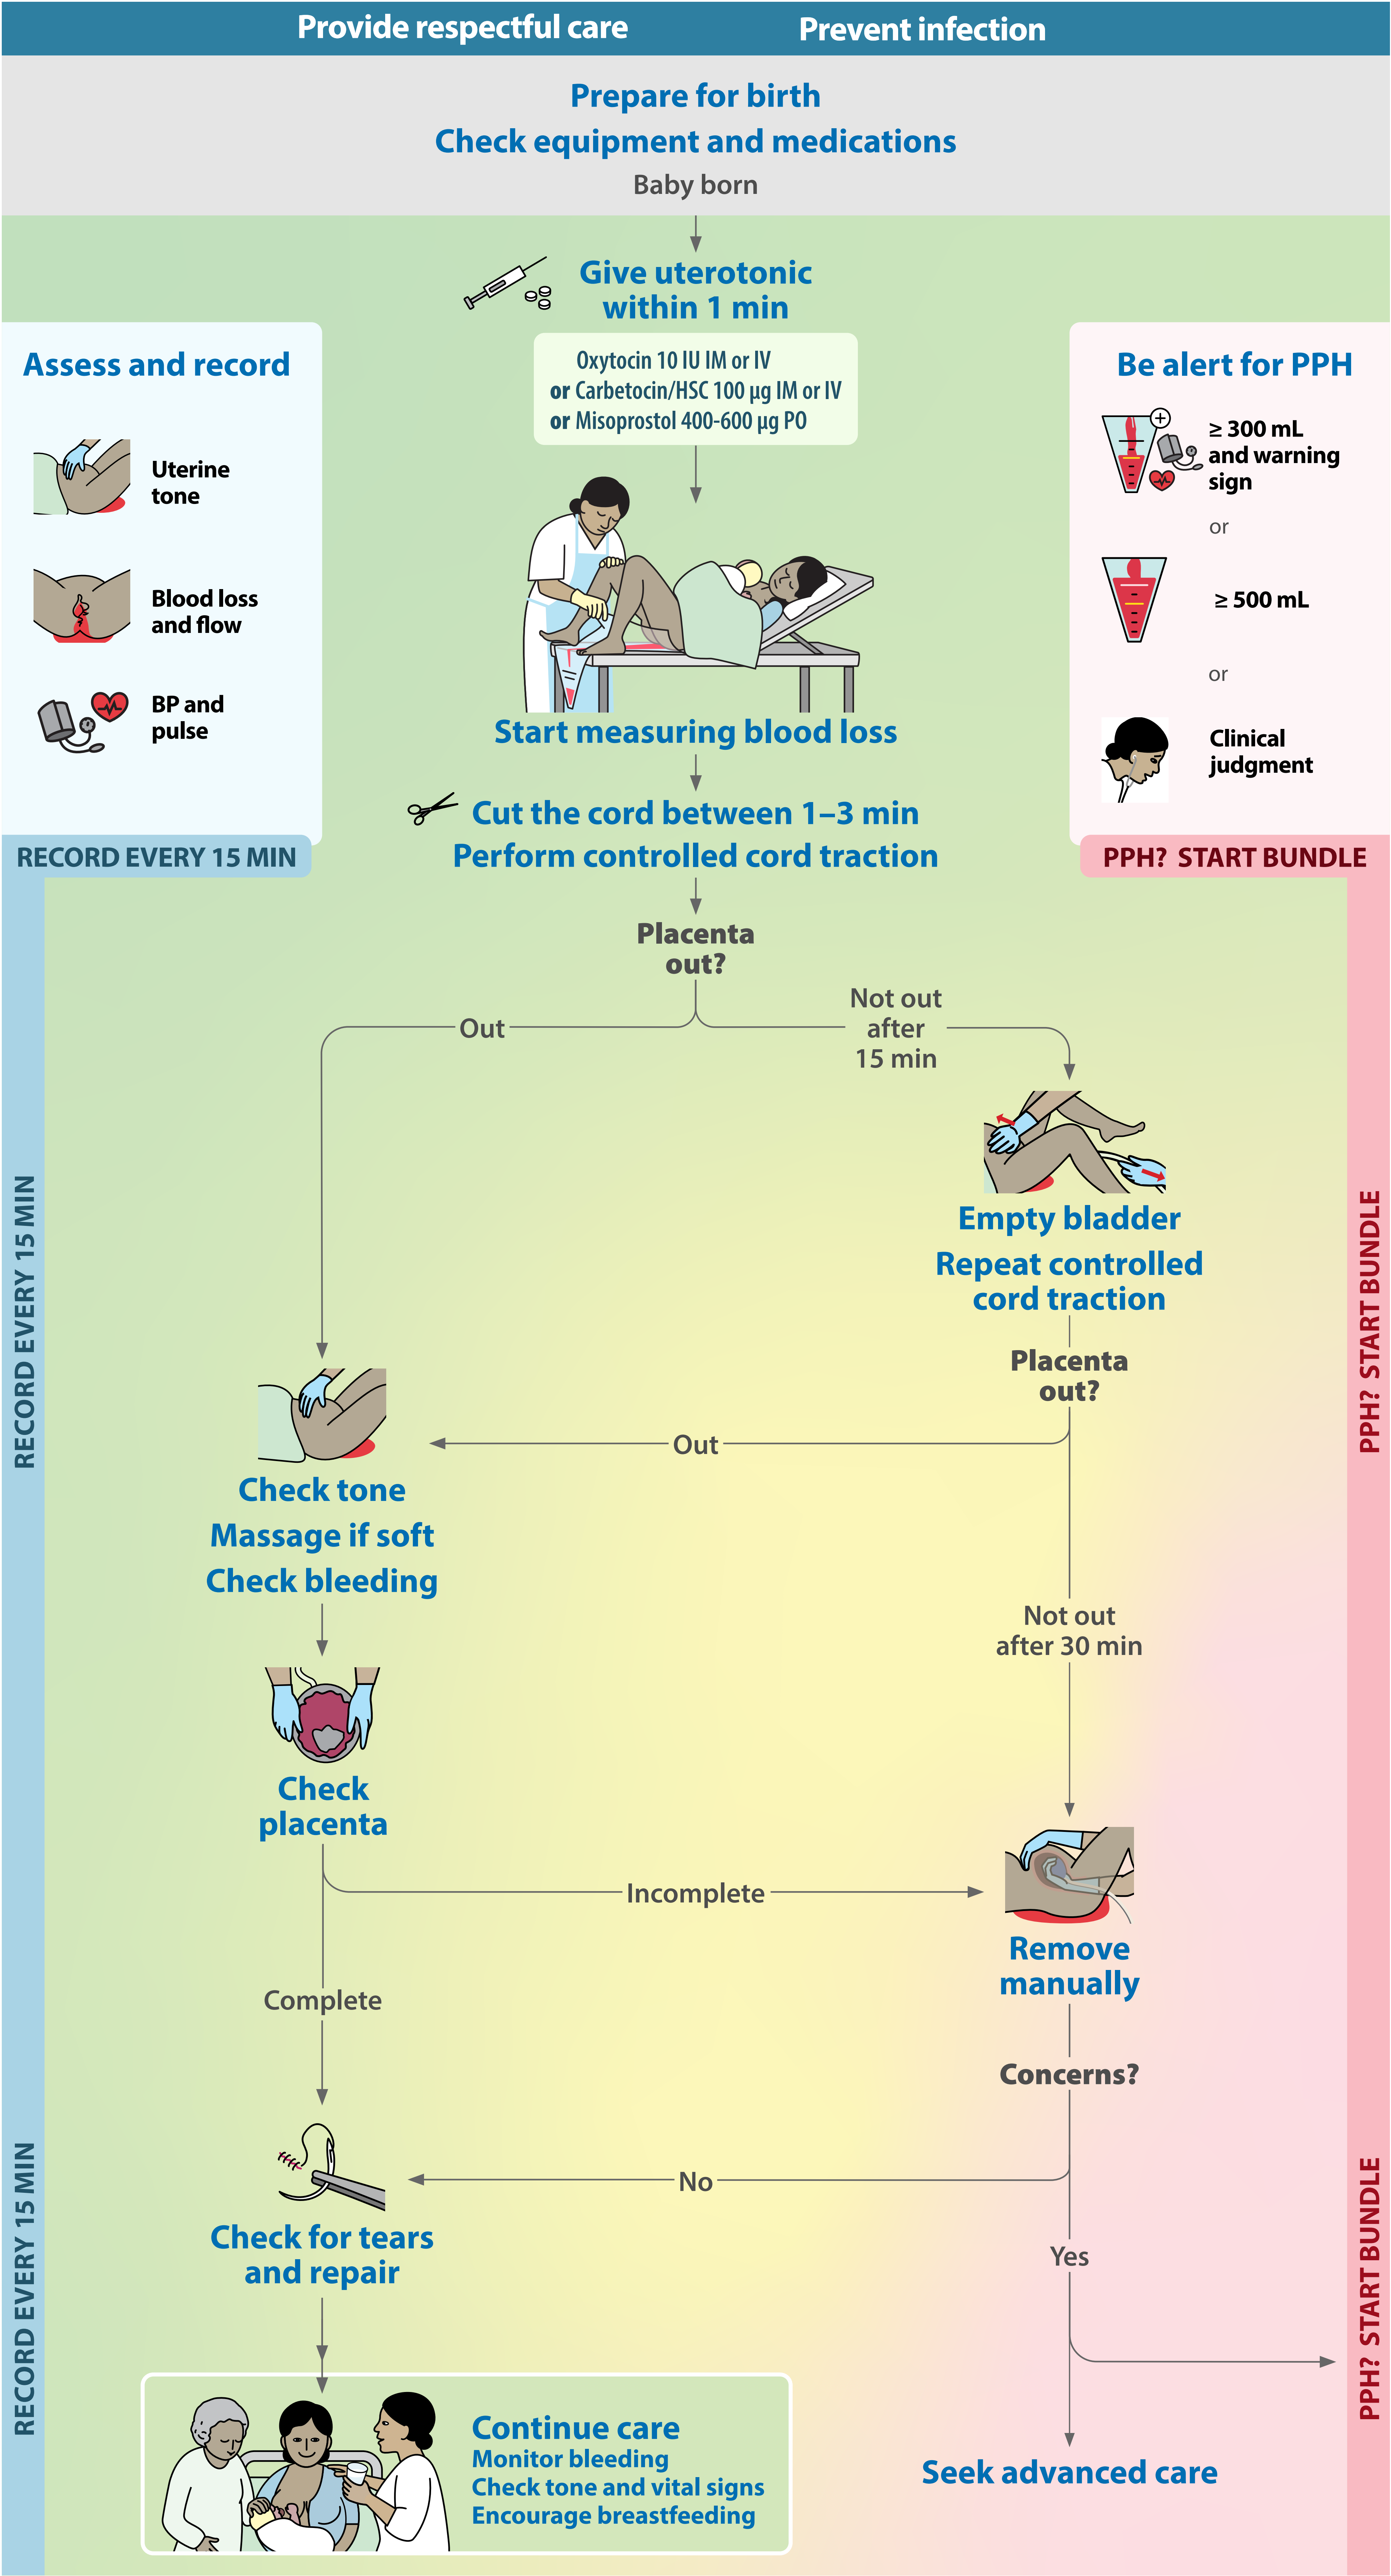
Provide respectful care    Prevent infection

Prepare for birth
Check equipment and medications
Baby born

Give uterotonic within 1 min

Oxytocin 10 IU IM or IV
or Carbetocin/HSC 100 µg IM or IV
or Misoprostol 400-600 µg PO

Assess and record

Uterine tone

Blood loss and flow

BP and pulse

RECORD EVERY 15 MIN

Be alert for PPH

≥ 300 mL and warning sign

or

≥ 500 mL

or

Clinical judgment

PPH? START BUNDLE

Start measuring blood loss

Cut the cord between 1–3 min
Perform controlled cord traction

Placenta out?

Out

Not out after 15 min

Empty bladder
Repeat controlled cord traction

Placenta out?

Out

Not out after 30 min

Check tone
Massage if soft
Check bleeding

Check placenta

Incomplete

Remove manually

Complete

Concerns?

No

Yes

Check for tears and repair

Continue care
Monitor bleeding
Check tone and vital signs
Encourage breastfeeding

Seek advanced care

RECORD EVERY 15 MIN
RECORD EVERY 15 MIN
PPH? START BUNDLE
PPH? START BUNDLE